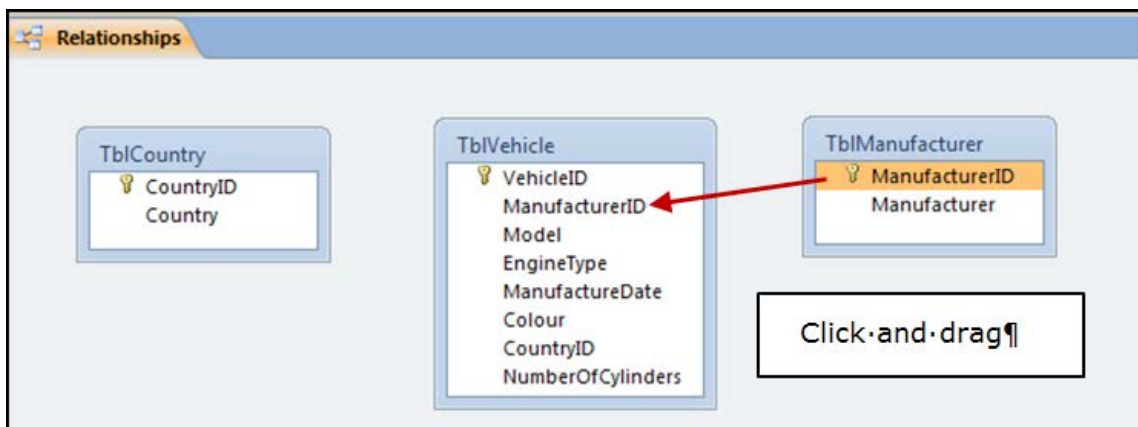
Relationships

TblCountry
CountryID
Country

TblVehicle
VehicleID
ManufacturerID
Model
EngineType
ManufactureDate
Colour
CountryID
NumberOfCylinders

TblManufacturer
ManufacturerID
Manufacturer

Click·and·drag¶